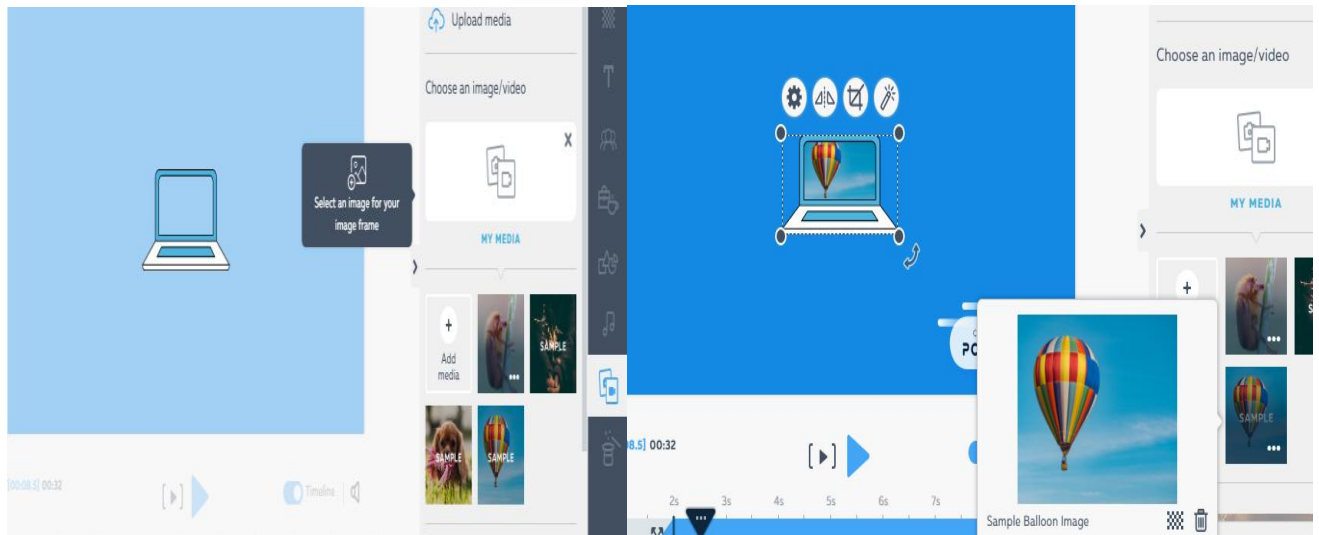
Upload media

Choose an image/video

X

MY MEDIA

Select an image for your image frame

Add media

SAMPLE

SAMPLE

SAMPLE

[00:08.5] 00:32

Timeline

Choose an image/video

MY MEDIA

SAMPLE

SAMPLE

PO

08.5] 00:32

2s 3s 4s 5s 6s 7s

Sample Balloon Image